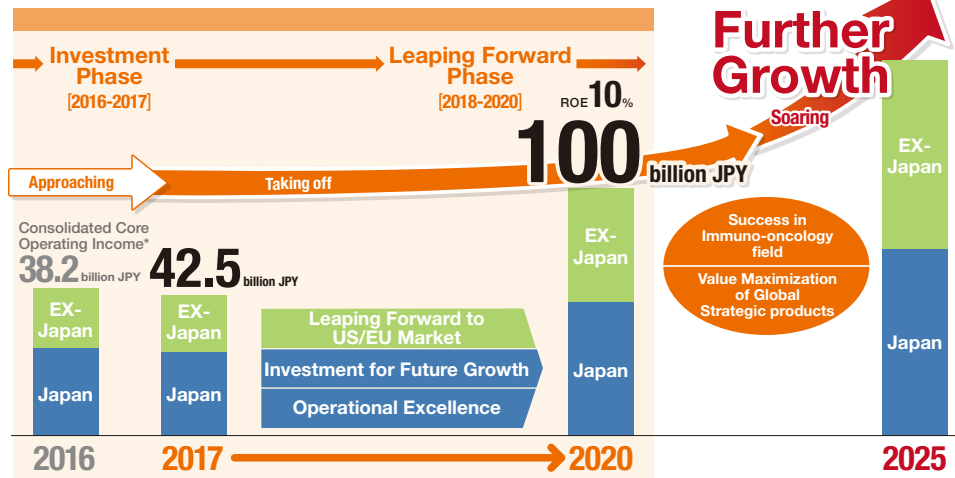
Investment Phase
[2016-2017]

Leaping Forward Phase
[2018-2020]

Further Growth

Soaring

ROE 10%

100 billion JPY

Approaching

Taking off

Consolidated Core Operating Income*

38.2 billion JPY

42.5 billion JPY

EX-Japan

Japan

EX-Japan

Japan

Leaping Forward to US/EU Market

Investment for Future Growth

Operational Excellence

EX-Japan

Japan

Success in Immuno-oncology field

Value Maximization of Global Strategic products

EX-Japan

Japan

2016

2017

2020

2025